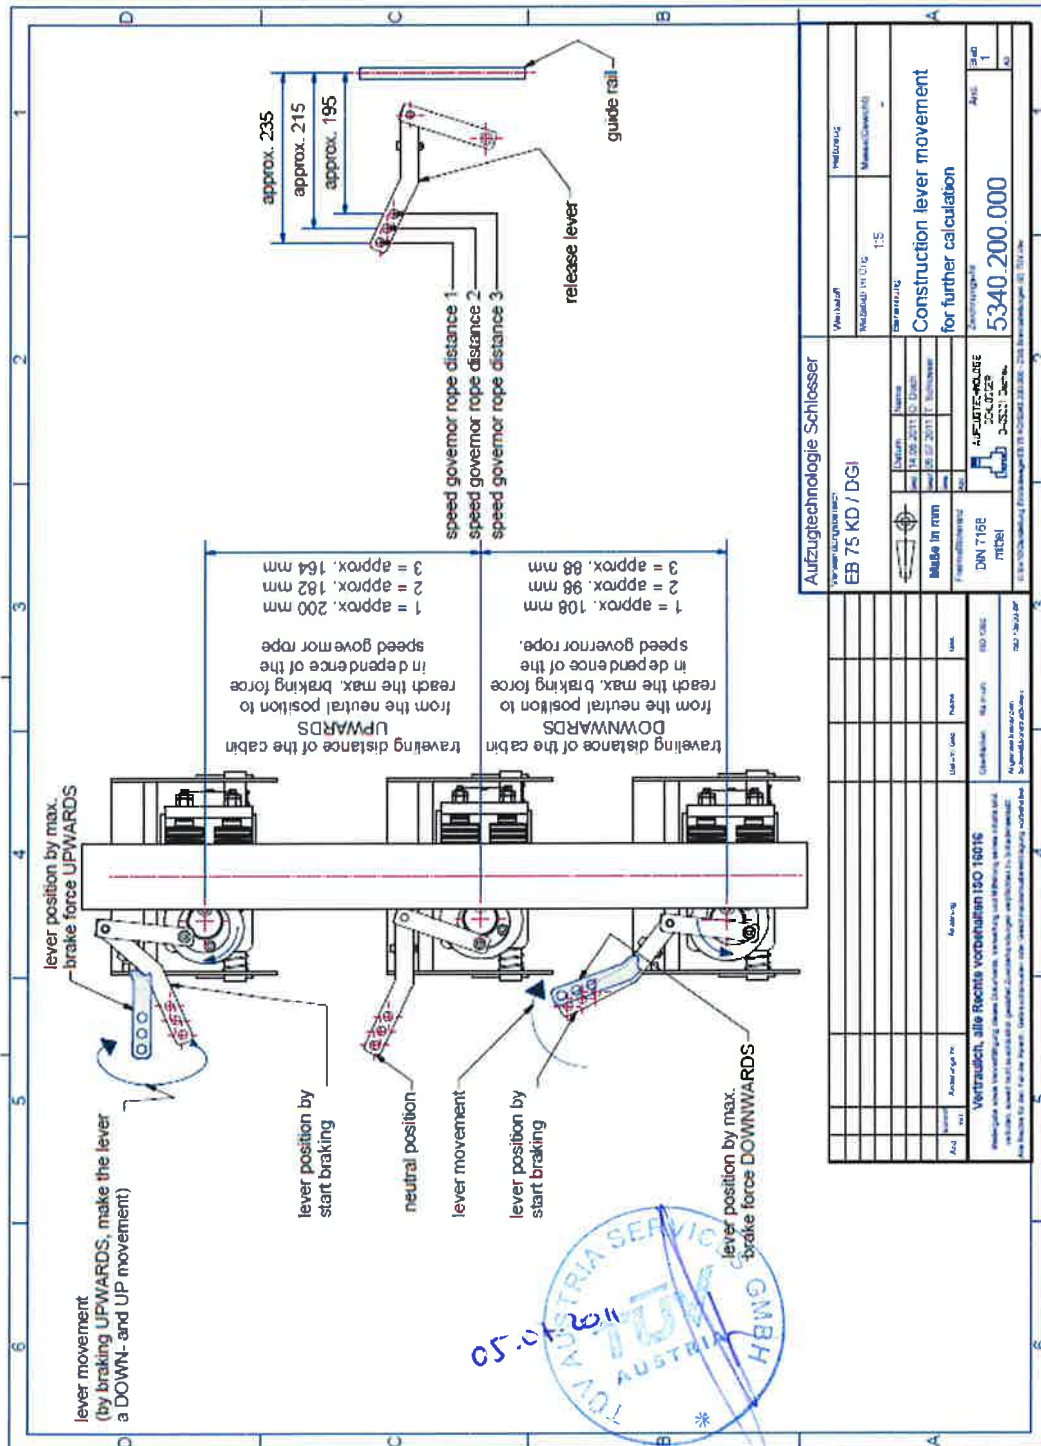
approx. 235
approx. 215
approx. 195
guide rail
release lever
speed governor rope distance 1
speed governor rope distance 2
speed governor rope distance 3

travelling distance of the cabin UPWARDS from the neutral position to reach the max. braking force in dependence of the speed governor rope
1 = approx. 200 mm
2 = approx. 182 mm
3 = approx. 164 mm

travelling distance of the cabin DOWNWARDS from the neutral position to reach the max. braking force in dependence of the speed governor rope.
1 = approx. 108 mm
2 = approx. 98 mm
3 = approx. 88 mm

lever position by max. brake force UPWARDS
lever movement (by braking UPWARDS, make the lever a DOWN- and UP movement)
lever position by start braking
neutral position
lever movement
lever position by start braking
lever position by max. brake force DOWNWARDS

TÜV AUSTRIA SERVICE GMBH
TÜV AUSTRIA
05.01.2011

Aufzugtechnologie Schlosser
EB 75 KD / DGI
1:5
Construction lever movement for further calculation
Maße in mm
DIN 7168 mittel
5340.200.000
AUFZUGTECHNOLOGIE
Vertraulich, alle Rechte vorbehalten ISO 16016
1
2
3
4
5
6
A
B
C
D